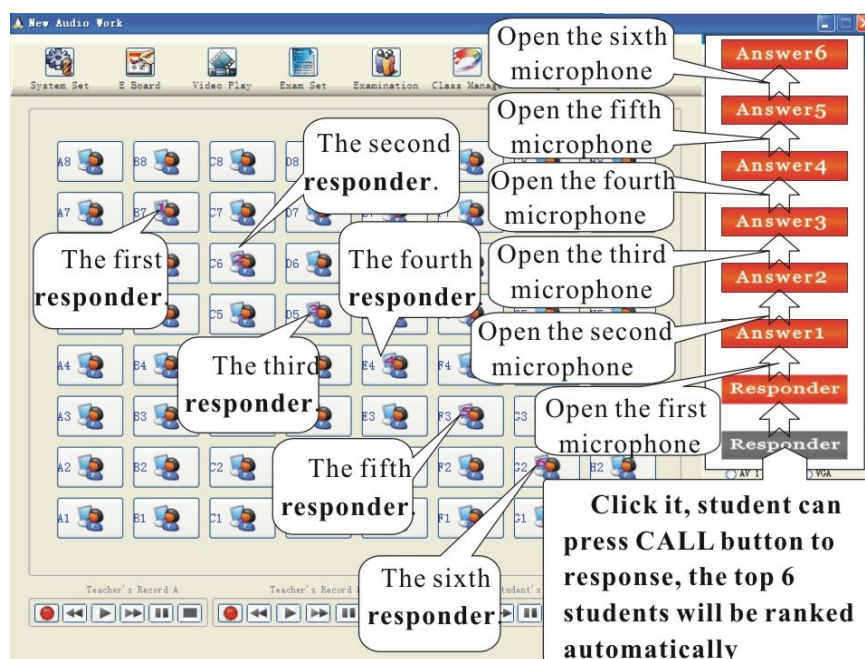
New Audio Work

System Set
E Board
Video Play
Exam Set
Examination
Class Manage

Open the sixth microphone
Answer6
Open the fifth microphone
Answer5
Open the fourth microphone
Answer4
Answer3
Open the third microphone
Answer2
Open the second microphone
Answer1
Responder
Open the first microphone
Responder

The second **responder**.
The first **responder**.
The fourth **responder**.
The third **responder**.
The fifth **responder**.
The sixth **responder**.

A8 B8 C8 D8
A7 B7 C7 D7
C6 D6
C5 D5
A4 B4 E4 F4
A3 B3 E3 F3 G3
A2 B2 C2 F2 G2 H2
A1 B1 C1 F1 G1

AV 1
VGA

Click it, student can press CALL button to response, the top 6 students will be ranked automatically

Teacher's Record A
Teacher's Record B
Student's